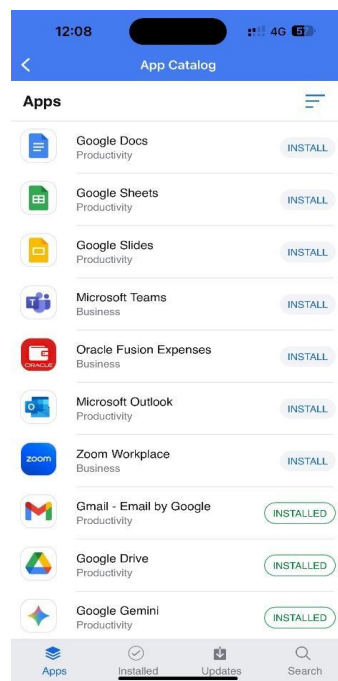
12:08
4G 5

App Catalog

Apps

Google Docs
Productivity
INSTALL

Google Sheets
Productivity
INSTALL

Google Slides
Productivity
INSTALL

Microsoft Teams
Business
INSTALL

ORACLE
Oracle Fusion Expenses
Business
INSTALL

Microsoft Outlook
Productivity
INSTALL

zoom
Zoom Workplace
Business
INSTALL

Gmail - Email by Google
Productivity
INSTALLED

Google Drive
Productivity
INSTALLED

Google Gemini
Productivity
INSTALLED

Apps
Installed
Updates
Search